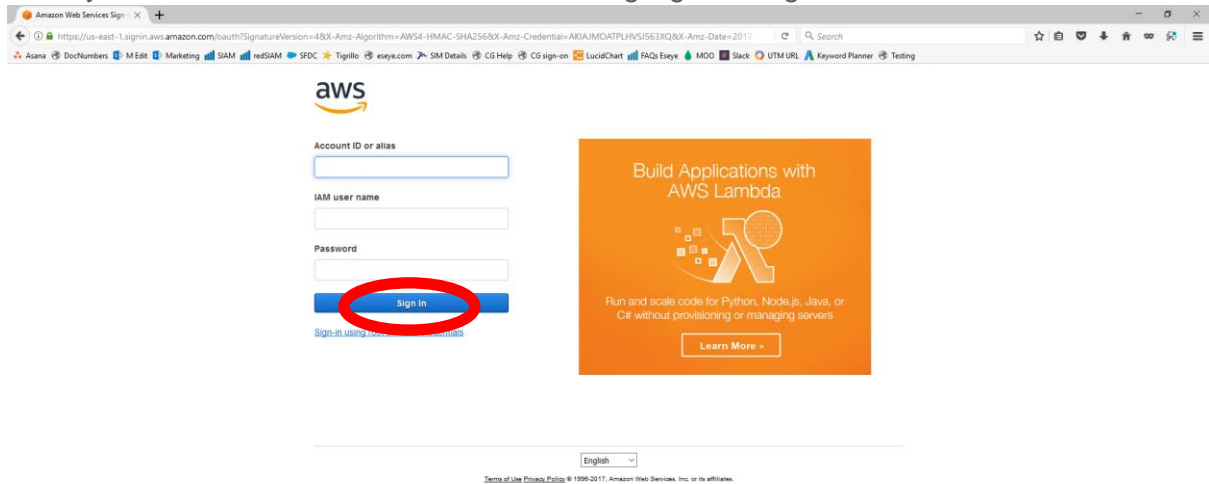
Amazon Web Services Sign

https://us-east-1.signin.aws.amazon.com/oauth?SignatureVersion=4&X-Amz-Algorithm=AWS4-HMAC-SHA256&X-Amz-Credential=AKIAJMOATPLHVSJ563XQ&X-Amz-Date=2017

Search

Asana DocNumbers M Edit Marketing SIAM redSIAM SFDC Tigrillo eseye.com SIM Details CG Help CG sign-on LucidChart FAQs Eseye MOO Slack UTM URL Keyword Planner Testing

aws

Account ID or alias

IAM user name

Password

Sign In

Sign-in using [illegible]

Build Applications with AWS Lambda

Run and scale code for Python, Node.js, Java, or C# without provisioning or managing servers

Learn More »

English

Terms of Use Privacy Policy © 1996-2017, Amazon Web Services, Inc. or its affiliates.